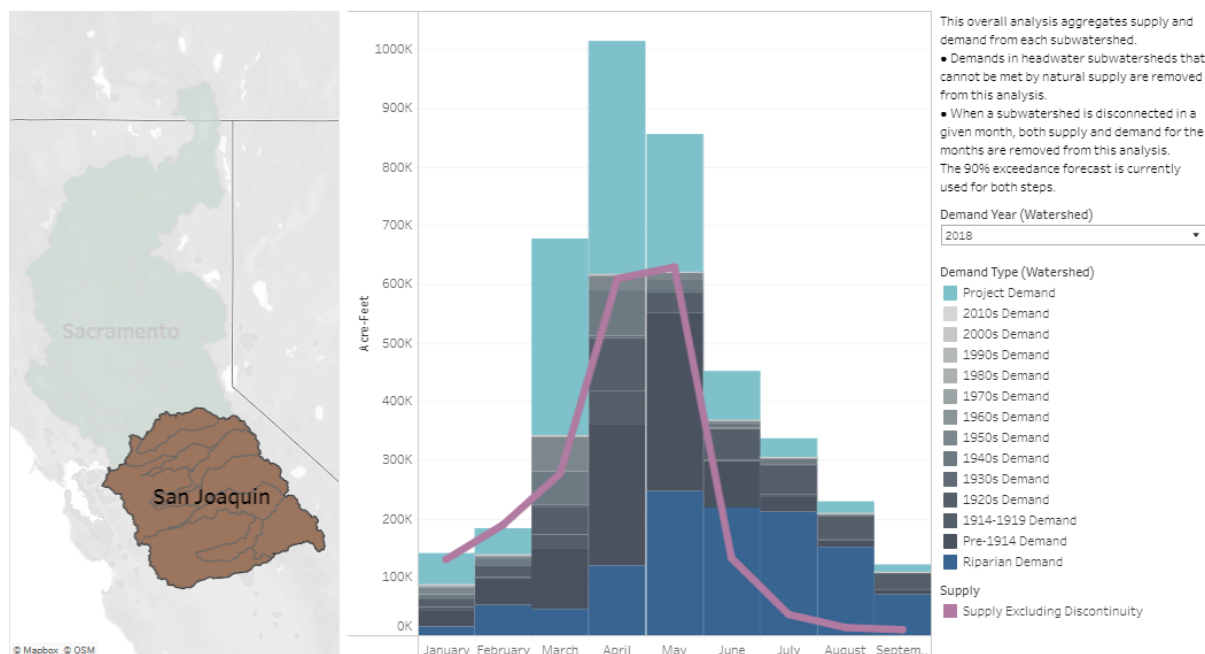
Sacramento

San Joaquin

© Mapbox © OSM

1000K
900K
800K
700K
600K
500K
400K
300K
200K
100K
0K

Acre-Feet

January February March April May June July August Septem..

This overall analysis aggregates supply and demand from each subwatershed.
• Demands in headwater subwatersheds that cannot be met by natural supply are removed from this analysis.
• When a subwatershed is disconnected in a given month, both supply and demand for the months are removed from this analysis.
The 90% exceedance forecast is currently used for both steps.

Demand Year (Watershed)
2018

Demand Type (Watershed)
Project Demand
2010s Demand
2000s Demand
1990s Demand
1980s Demand
1970s Demand
1960s Demand
1950s Demand
1940s Demand
1930s Demand
1920s Demand
1914-1919 Demand
Pre-1914 Demand
Riparian Demand

Supply
Supply Excluding Discontinuity